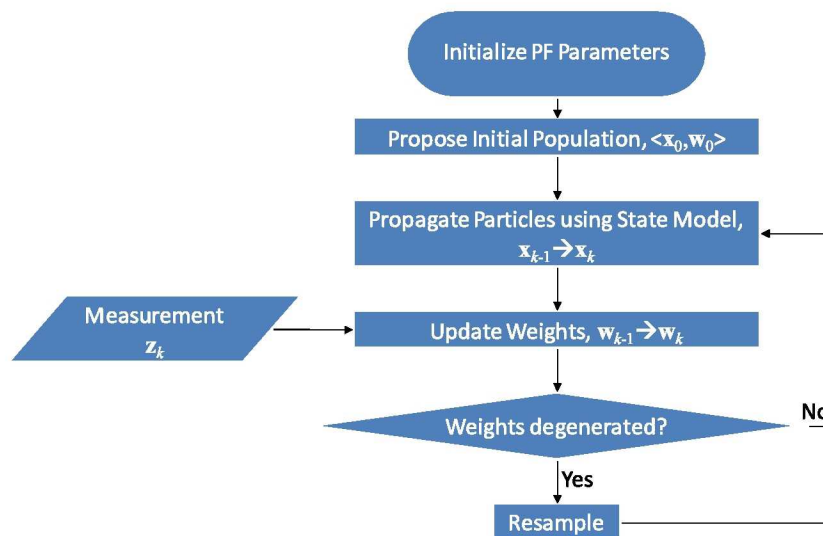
Initialize PF Parameters

Propose Initial Population, $<\mathbf{x}_0,\mathbf{w}_0>$

Propagate Particles using State Model, $\mathbf{x}_{k-1} \rightarrow \mathbf{x}_k$

Measurement $\mathbf{z}_k$

Update Weights, $\mathbf{w}_{k-1} \rightarrow \mathbf{w}_k$

Weights degenerated?

No

Yes

Resample